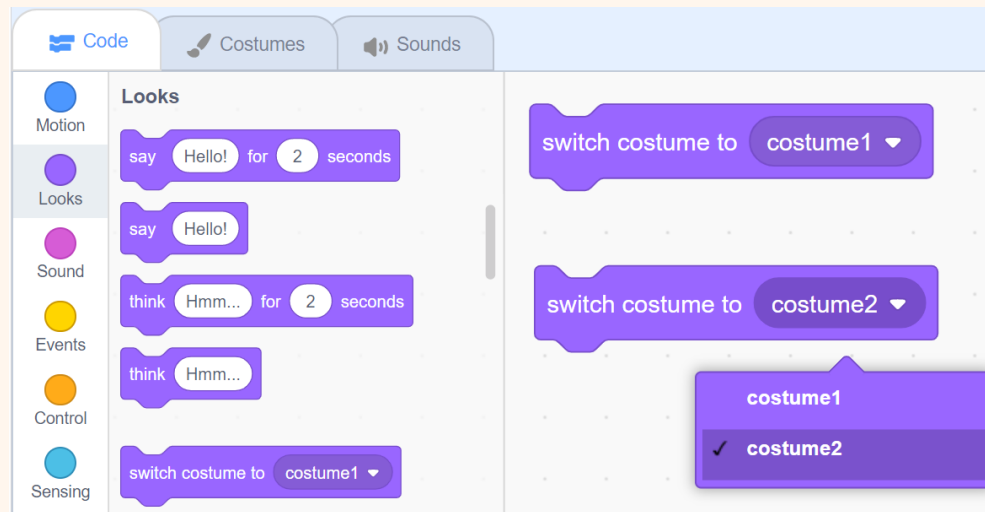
Code
Costumes
Sounds

Motion
Looks
Sound
Events
Control
Sensing

Looks

say Hello! for 2 seconds
say Hello!
think Hmm... for 2 seconds
think Hmm...
switch costume to costume1

switch costume to costume1

switch costume to costume2

costume1
✓ costume2